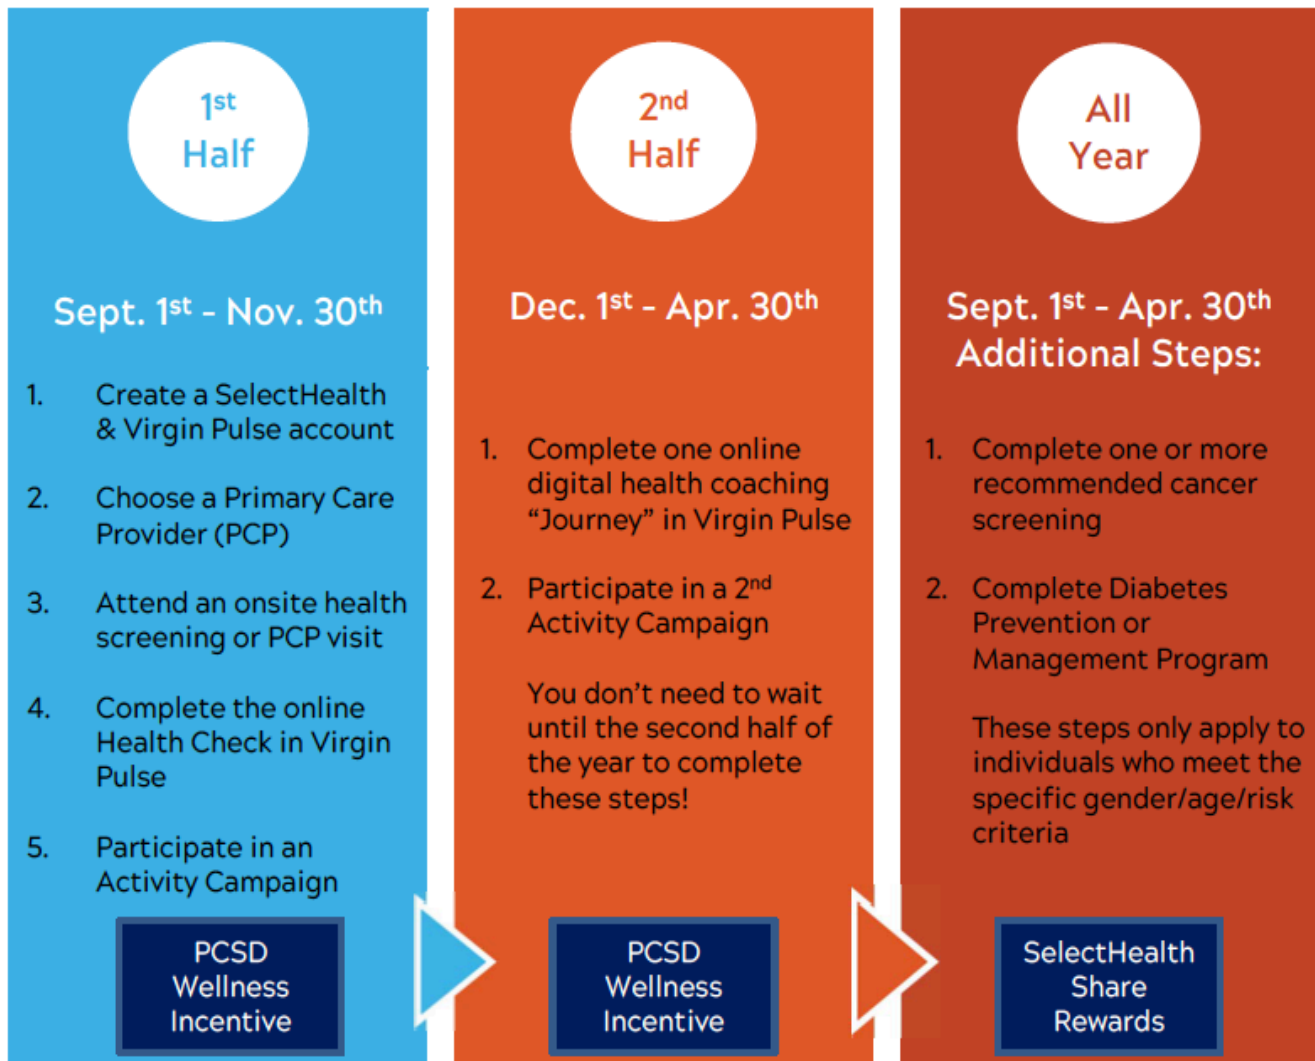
$1^{st}$ Half

Sept. $1^{st}$ - Nov. $30^{th}$

1. Create a SelectHealth & Virgin Pulse account

2. Choose a Primary Care Provider (PCP)

3. Attend an onsite health screening or PCP visit

4. Complete the online Health Check in Virgin Pulse

5. Participate in an Activity Campaign

PCSD Wellness Incentive

$2^{nd}$ Half

Dec. $1^{st}$ - Apr. $30^{th}$

1. Complete one online digital health coaching “Journey” in Virgin Pulse

2. Participate in a $2^{nd}$ Activity Campaign

You don’t need to wait until the second half of the year to complete these steps!

PCSD Wellness Incentive

All Year

Sept. $1^{st}$ - Apr. $30^{th}$ Additional Steps:

1. Complete one or more recommended cancer screening

2. Complete Diabetes Prevention or Management Program

These steps only apply to individuals who meet the specific gender/age/risk criteria

SelectHealth Share Rewards